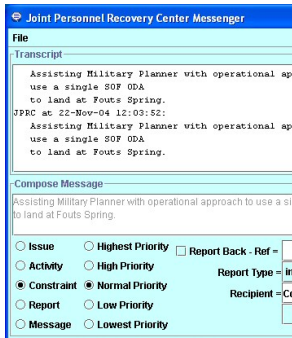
Joint Personnel Recovery Center Messenger

File

Transcript

Assisting Military Planner with operational ap
use a single SOF ODA
to land at Fouts Spring.
JPRC at 22-Nov-04 12:03:52:
Assisting Military Planner with operational ap
use a single SOF ODA
to land at Fouts Spring.

Compose Message

Assisting Military Planner with operational approach to use a si
to land at Fouts Spring.

Issue
Activity
Constraint
Report
Message

Highest Priority
High Priority
Normal Priority
Low Priority
Lowest Priority

Report Back - Ref =
Report Type = in
Recipient = Co